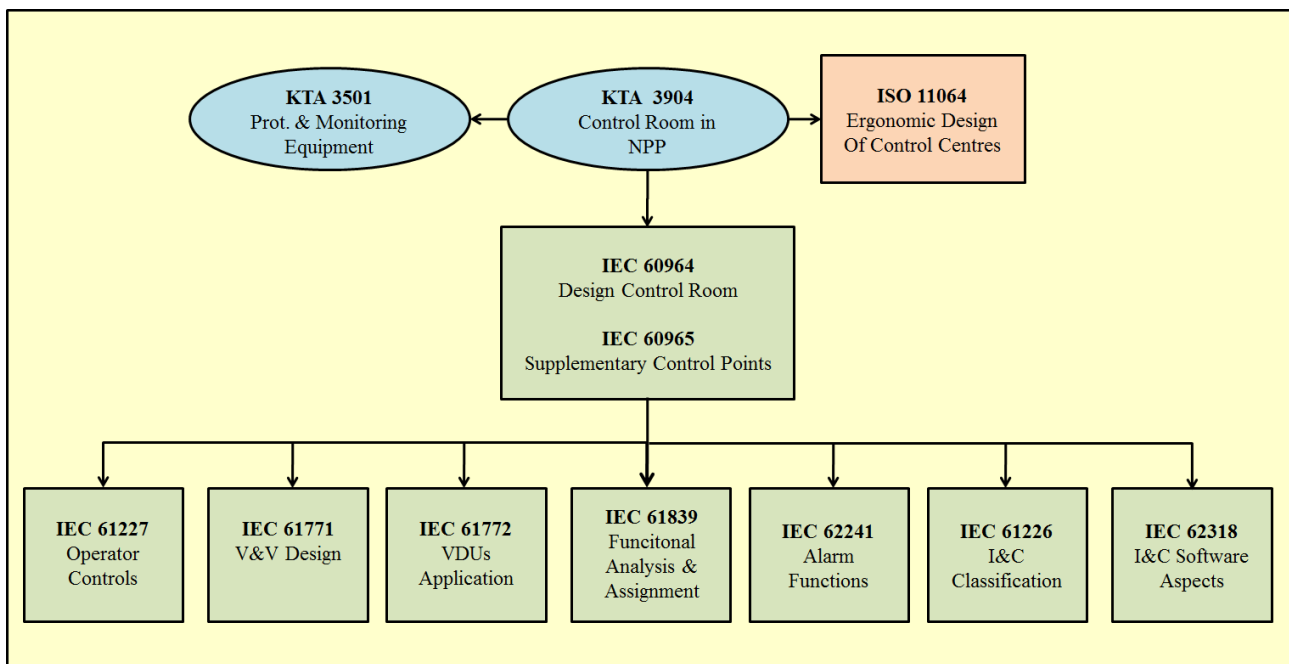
**KTA 3501**
Prot. & Monitoring Equipment

**KTA 3904**
Control Room in NPP

**ISO 11064**
Ergonomic Design Of Control Centres

**IEC 60964**
Design Control Room

**IEC 60965**
Supplementary Control Points

**IEC 61227**
Operator Controls

**IEC 61771**
V&V Design

**IEC 61772**
VDUs Application

**IEC 61839**
Funcitonal Analysis & Assignment

**IEC 62241**
Alarm Functions

**IEC 61226**
I&C Classification

**IEC 62318**
I&C Software Aspects